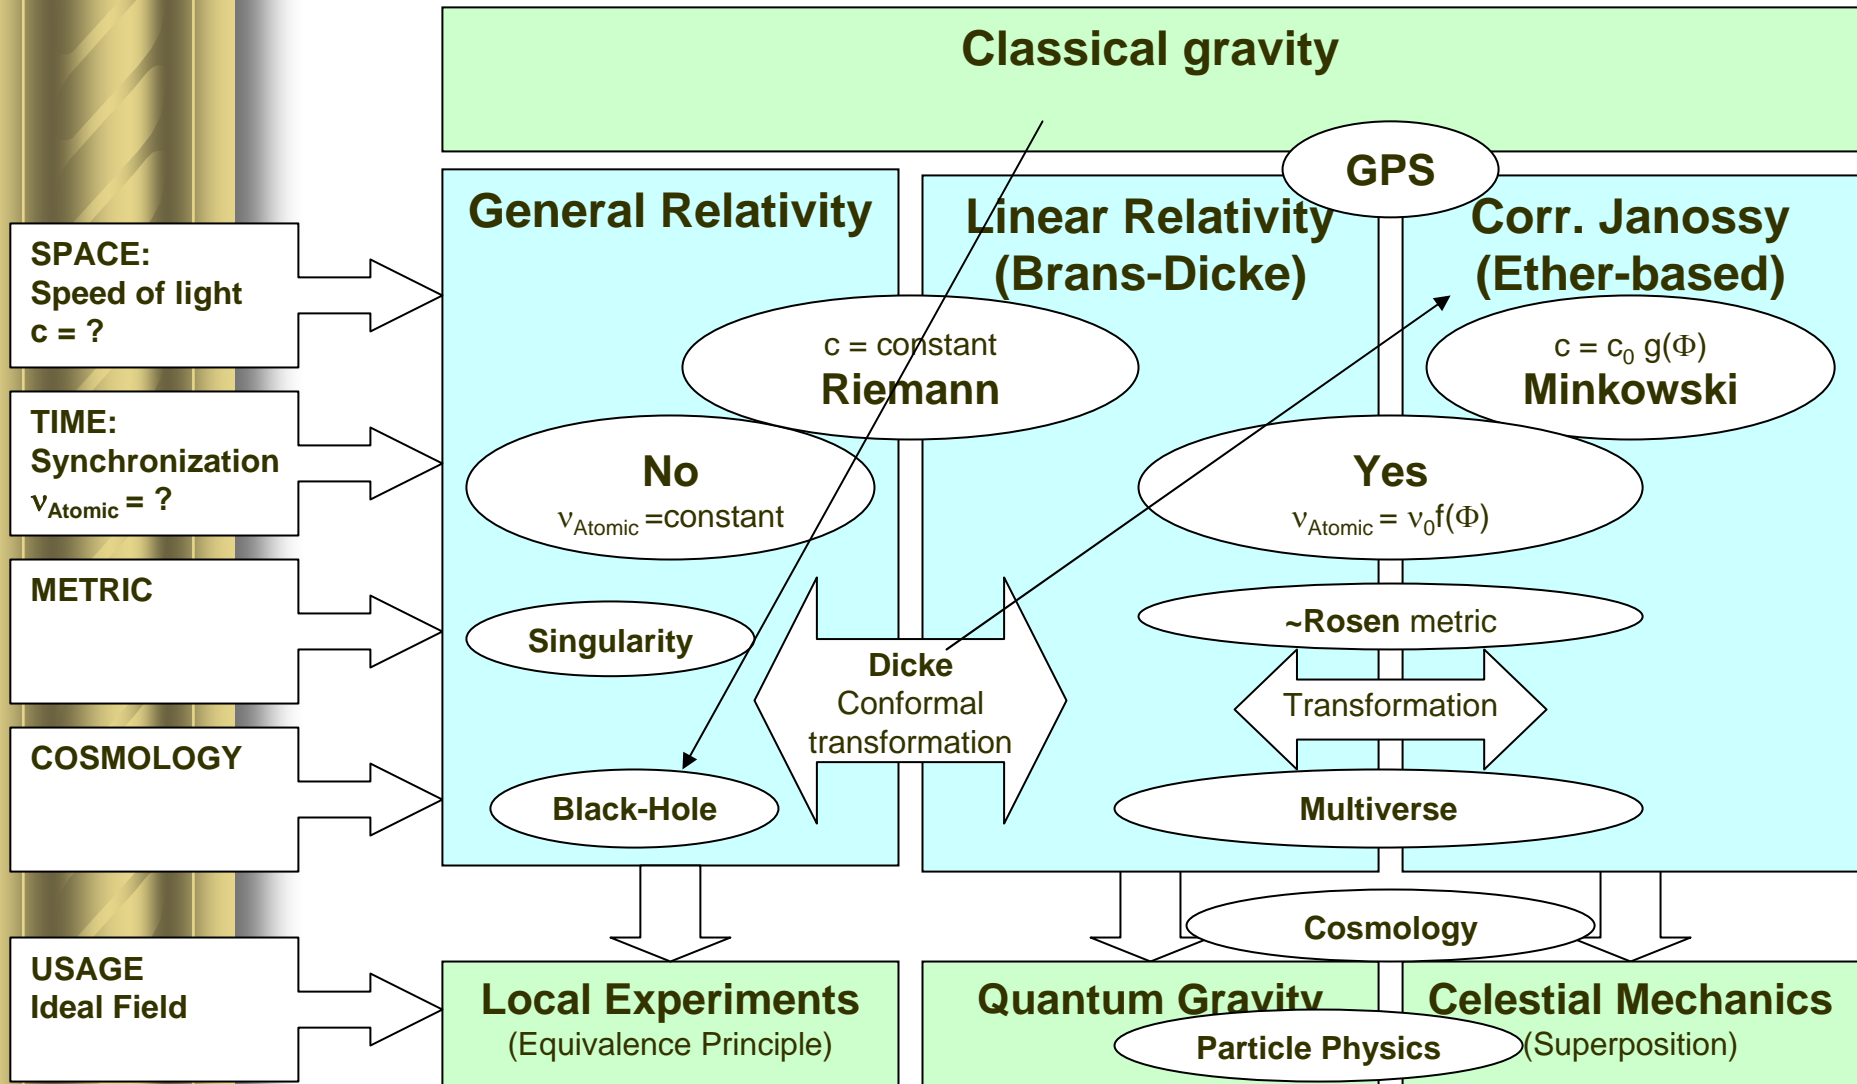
Classical gravity

GPS

SPACE:
Speed of light
c = ?

TIME:
Synchronization
$\nu_{Atomic}$ = ?

METRIC

COSMOLOGY

USAGE
Ideal Field

General Relativity

Linear Relativity
(Brans-Dicke)

Corr. Janossy
(Ether-based)

c = constant
Riemann

c = $c_0$ g($\Phi$)
Minkowski

No
$\nu_{Atomic}$ =constant

Yes
$\nu_{Atomic}$ = $\nu_0$f($\Phi$)

Singularity

~Rosen metric

Dicke
Conformal
transformation

Transformation

Black-Hole

Multiverse

Cosmology

Local Experiments
(Equivalence Principle)

Quantum Gravity

Particle Physics

Celestial Mechanics
(Superposition)